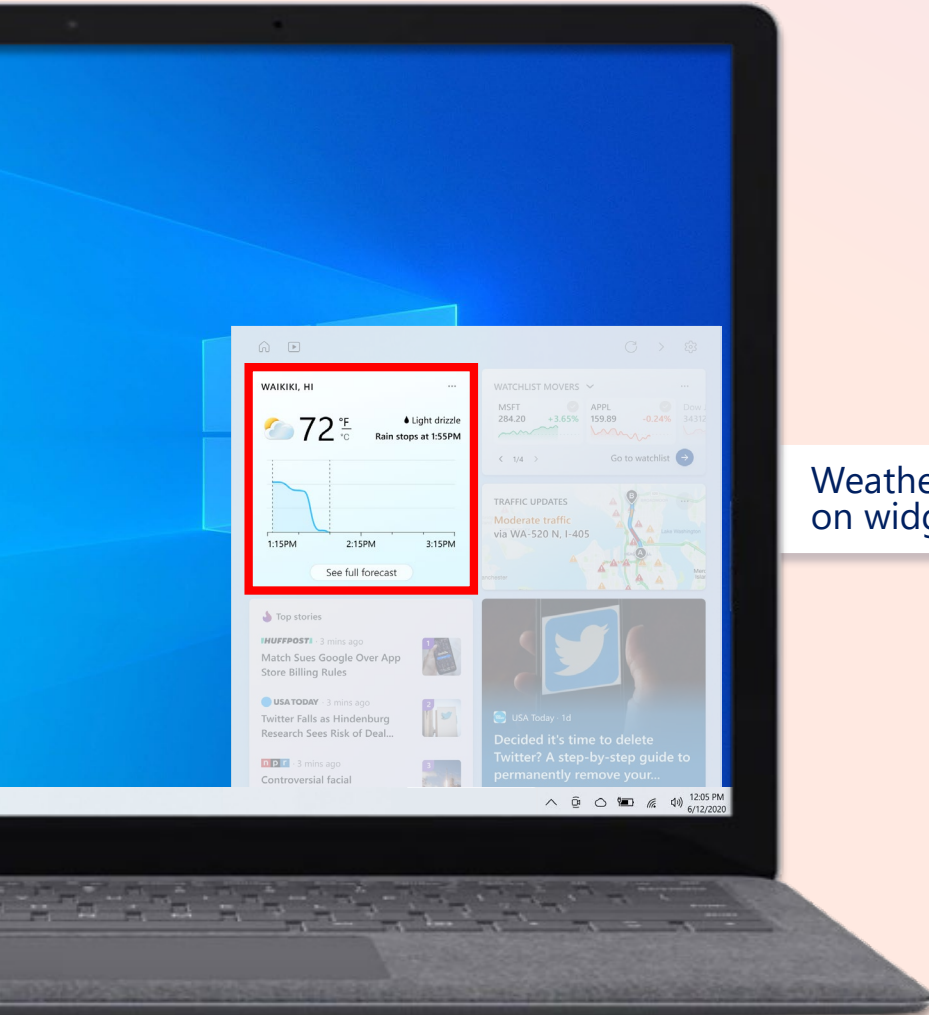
WAIKIKI, HI

72 °F °C

Light drizzle
Rain stops at 1:55PM

1:15PM 2:15PM 3:15PM

See full forecast

WATCHLIST MOVERS

MSFT 284.20 +3.65%
APPL 159.89 -0.24%

1/4

Go to watchlist

TRAFFIC UPDATES
Moderate traffic
via WA-520 N, I-405

Top stories

HUFFPOST · 3 mins ago
Match Sues Google Over App Store Billing Rules

USA TODAY · 3 mins ago
Twitter Falls as Hindenburg Research Sees Risk of Deal...

npr · 3 mins ago
Controversial facial

USA Today · 1d
Decided it's time to delete Twitter? A step-by-step guide to permanently remove your...

12:05 PM
6/12/2020

Weathe
on widg